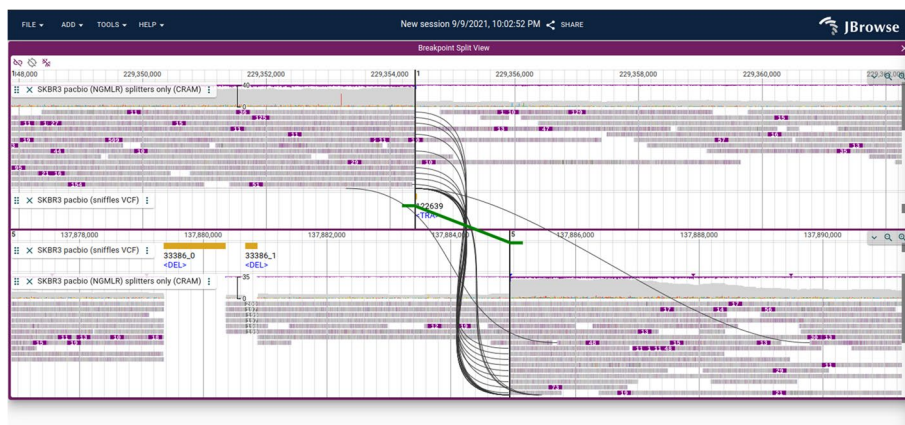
FILE ▾ ADD ▾ TOOLS ▾ HELP ▾

New session 9/9/2021, 10:02:52 PM SHARE

JBrowse

Breakpoint Split View

1 48,000
229,350,000
229,352,000
229,354,000
1
229,356,000
229,358,000
229,360,000

SKBR3 pacbio (NGMLR) splitters only (CRAM)

40

0

SKBR3 pacbio (sniffles VCF)

22639
<TRA>

5
137,878,000
137,880,000
137,882,000
137,884,000
5
137,886,000
137,888,000
137,890,000

SKBR3 pacbio (sniffles VCF)

33386_0
<DEL>

33386_1
<DEL>

SKBR3 pacbio (NGMLR) splitters only (CRAM)

35

0